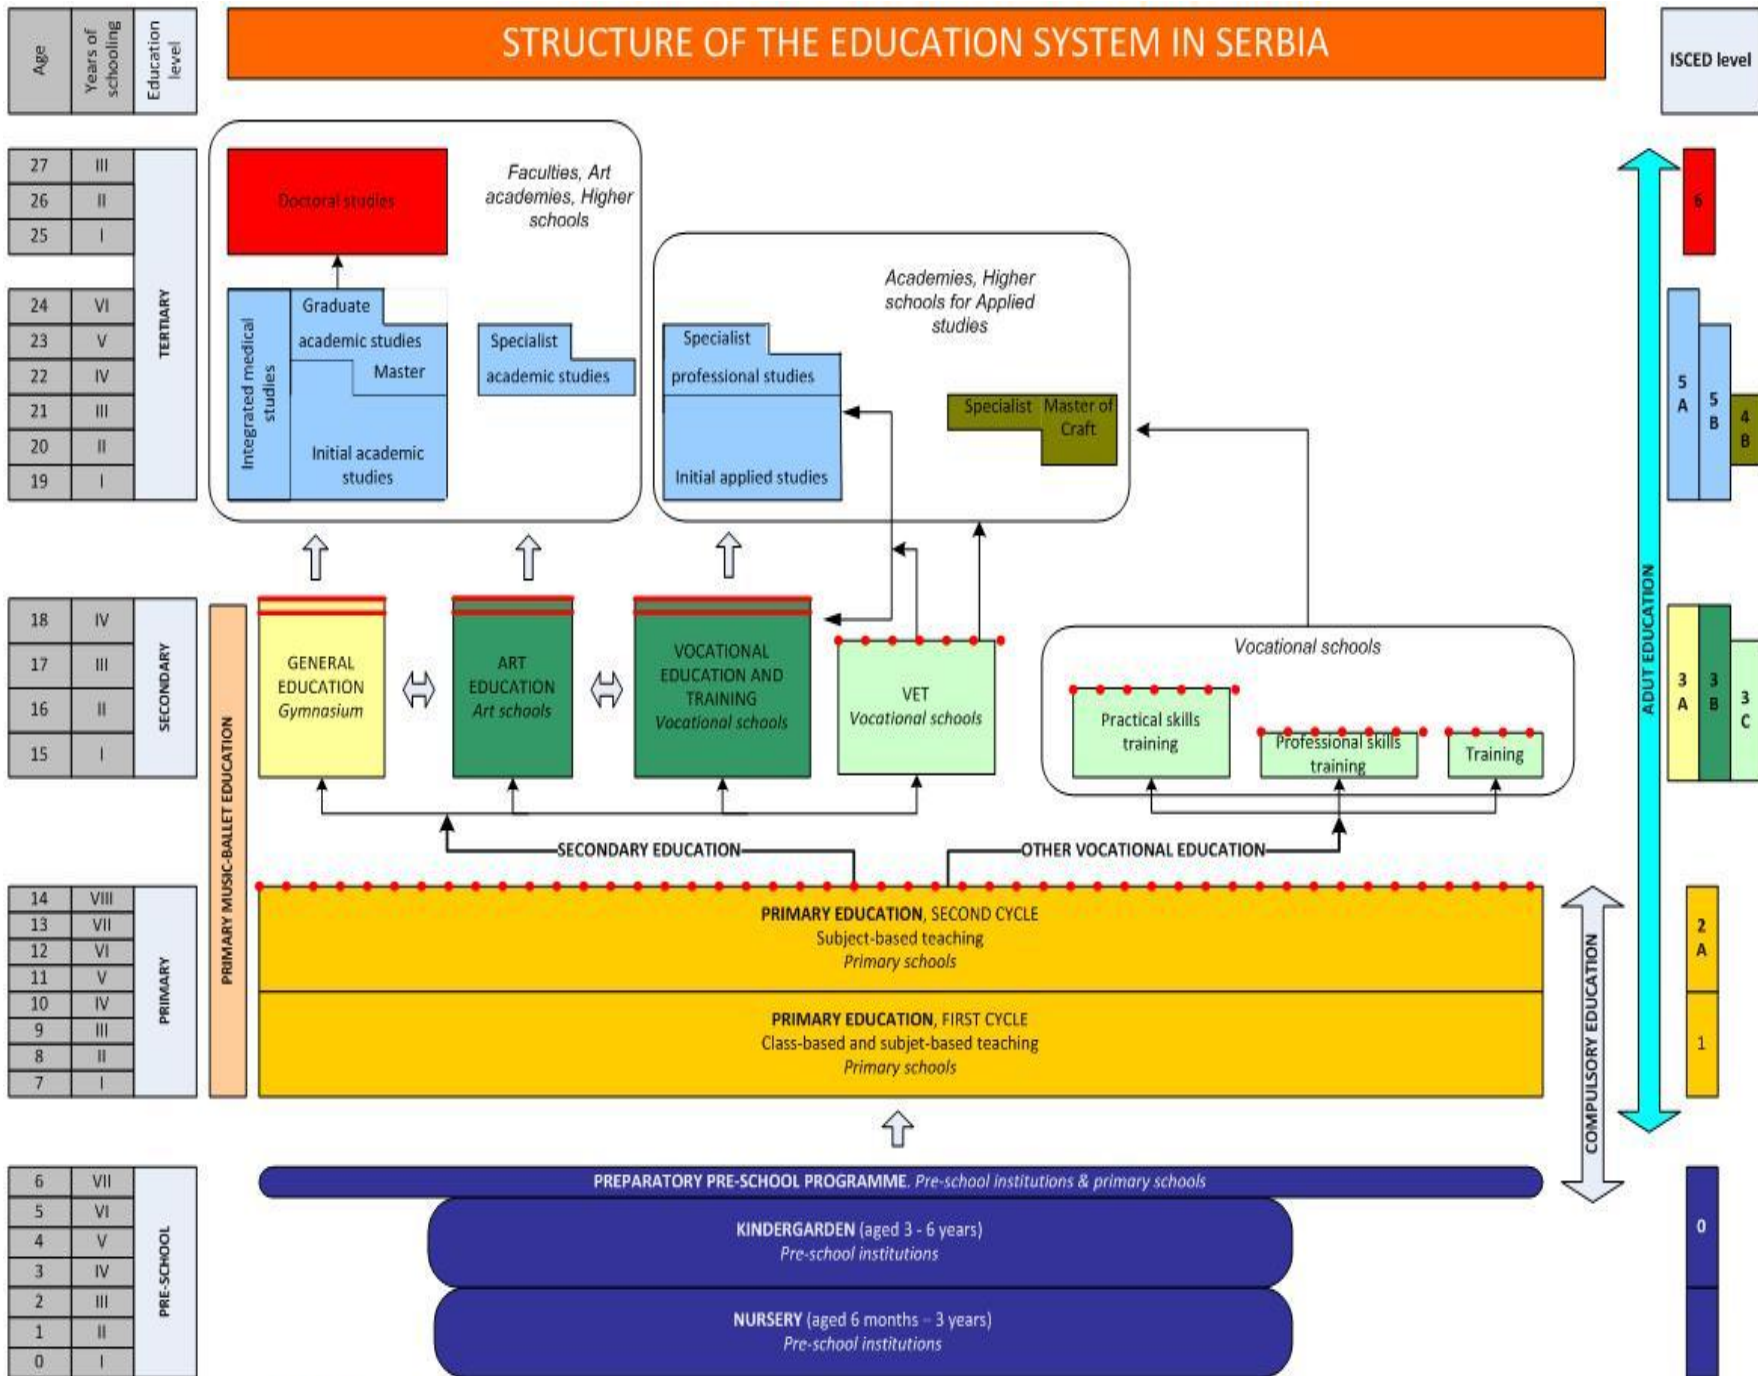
Age
Years of schooling
Education level

STRUCTURE OF THE EDUCATION SYSTEM IN SERBIA

ISCED level

| Age | Years of schooling | Education level |
|---|---|---|
| 27 | III | TERTIARY |
| 26 | II | |
| 25 | I | |
| 24 | VI | |
| 23 | V | |
| 22 | IV | |
| 21 | III | |
| 20 | II | |
| 19 | I | |
| 18 | IV | SECONDARY |
| 17 | III | |
| 16 | II | |
| 15 | I | |
| 14 | VIII | PRIMARY |
| 13 | VII | |
| 12 | VI | |
| 11 | V | |
| 10 | IV | |
| 9 | III | |
| 8 | II | |
| 7 | I | |
| 6 | VII | PRE-SCHOOL |
| 5 | VI | |
| 4 | V | |
| 3 | IV | |
| 2 | III | |
| 1 | II | |
| 0 | I | |

Doctoral studies

Faculties, Art academies, Higher schools

Integrated medical studies

Graduate academic studies

Master

Initial academic studies

Specialist academic studies

Academies, Higher schools for Applied studies

Specialist professional studies

Initial applied studies

Specialist Master of Craft

PRIMARY MUSIC-BALLET EDUCATION

GENERAL EDUCATION Gymnasium

ART EDUCATION Art schools

VOCATIONAL EDUCATION AND TRAINING Vocational schools

VET Vocational schools

Vocational schools

Practical skills training

Professional skills training

Training

SECONDARY EDUCATION

OTHER VOCATIONAL EDUCATION

PRIMARY EDUCATION, SECOND CYCLE
Subject-based teaching
Primary schools

PRIMARY EDUCATION, FIRST CYCLE
Class-based and subjet-based teaching
Primary schools

PREPARATORY PRE-SCHOOL PROGRAMME. Pre-school institutions & primary schools

KINDERGARDEN (aged 3 - 6 years)
Pre-school institutions

NURSERY (aged 6 months – 3 years)
Pre-school institutions

COMPULSORY EDUCATION

ADUT EDUCATION

6
5 A
5 B
4 B
3 A
3 B
3 C
2 A
1
0